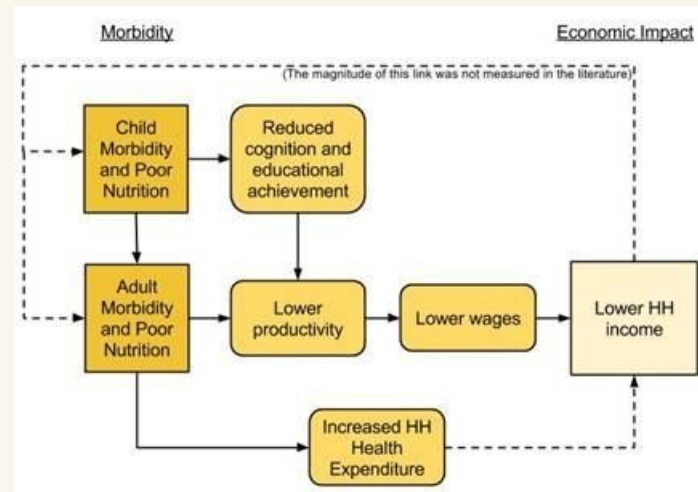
Morbidity

Economic Impact

(The magnitude of this link was not measured in the literature)

Child Morbidity and Poor Nutrition

Reduced cognition and educational achievement

Adult Morbidity and Poor Nutrition

Lower productivity

Lower wages

Lower HH income

Increased HH Health Expenditure